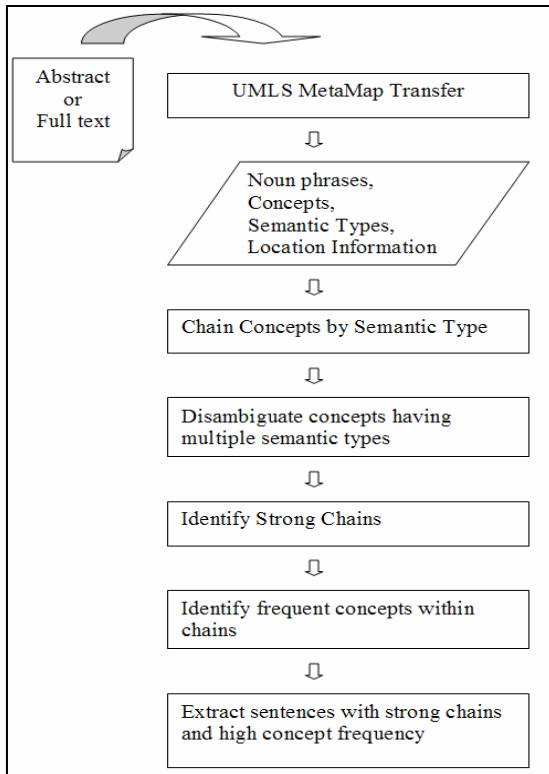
Abstract
or
Full text

UMLS MetaMap Transfer

Noun phrases,
Concepts,
Semantic Types,
Location Information

Chain Concepts by Semantic Type

Disambiguate concepts having multiple semantic types

Identify Strong Chains

Identify frequent concepts within chains

Extract sentences with strong chains and high concept frequency